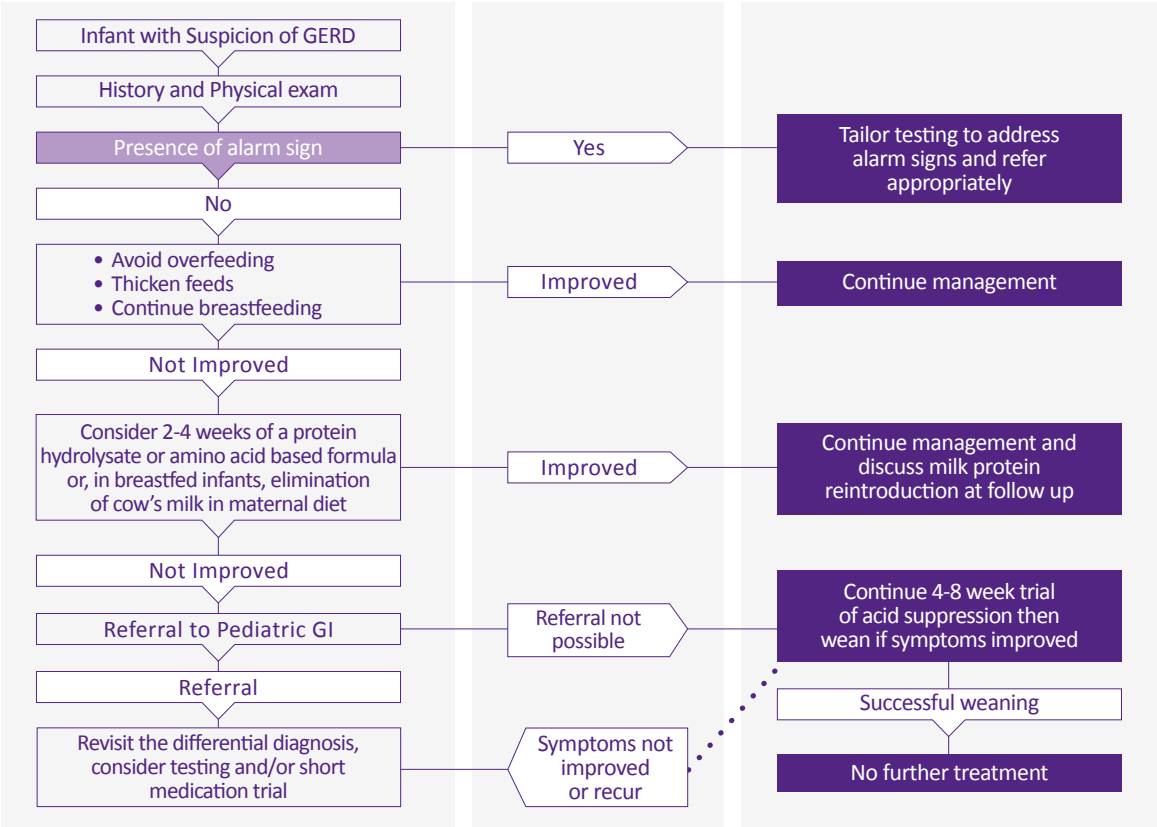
Infant with Suspicion of GERD

History and Physical exam

Presence of alarm sign

Yes

Tailor testing to address alarm signs and refer appropriately

No

• Avoid overfeeding
• Thicken feeds
• Continue breastfeeding

Improved

Continue management

Not Improved

Consider 2-4 weeks of a protein hydrolysate or amino acid based formula or, in breastfed infants, elimination of cow's milk in maternal diet

Improved

Continue management and discuss milk protein reintroduction at follow up

Not Improved

Referral to Pediatric GI

Referral not possible

Continue 4-8 week trial of acid suppression then wean if symptoms improved

Referral

Successful weaning

Revisit the differential diagnosis, consider testing and/or short medication trial

Symptoms not improved or recur

No further treatment